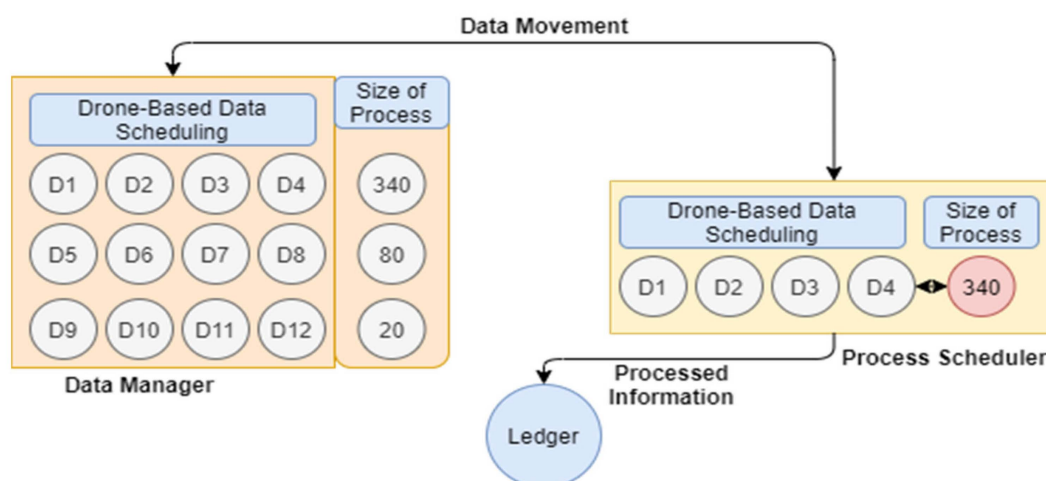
Data Movement

Drone-Based Data Scheduling

Size of Process

D1 D2 D3 D4
D5 D6 D7 D8
D9 D10 D11 D12

340
80
20

Data Manager

Drone-Based Data Scheduling

Size of Process

D1 D2 D3 D4
340

Process Scheduler

Processed Information

Ledger